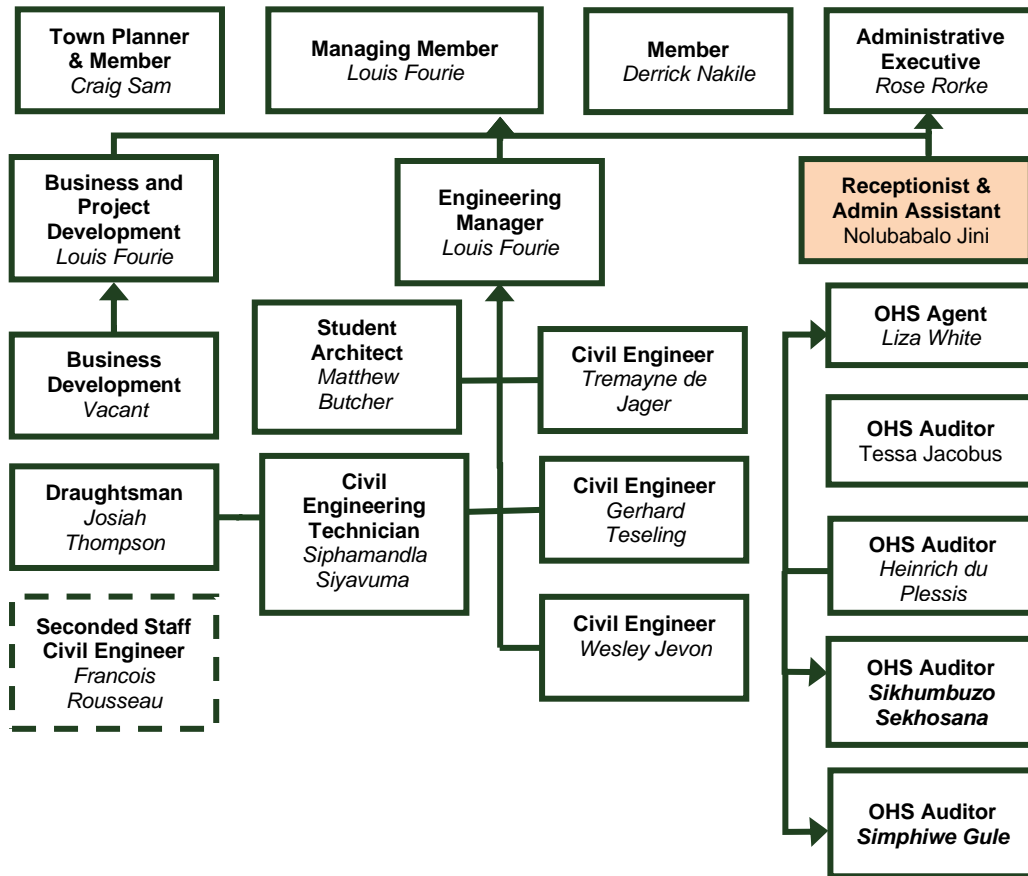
Town Planner & Member
Craig Sam

Managing Member
Louis Fourie

Member
Derrick Nakile

Administrative Executive
Rose Rorke

Business and Project Development
Louis Fourie

Engineering Manager
Louis Fourie

Receptionist & Admin Assistant
Nolubabalo Jini

OHS Agent
Liza White

Student Architect
Matthew Butcher

Civil Engineer
Tremayne de Jager

Business Development
Vacant

OHS Auditor
Tessa Jacobus

Draughtsman
Josiah Thompson

Civil Engineering Technician
Siphamandla Siyavuma

Civil Engineer
Gerhard Teseling

OHS Auditor
Heinrich du Plessis

Seconded Staff Civil Engineer
Francois Rousseau

Civil Engineer
Wesley Jevon

OHS Auditor
Sikhumbuzo Sekhosana

OHS Auditor
Simphiwe Gule